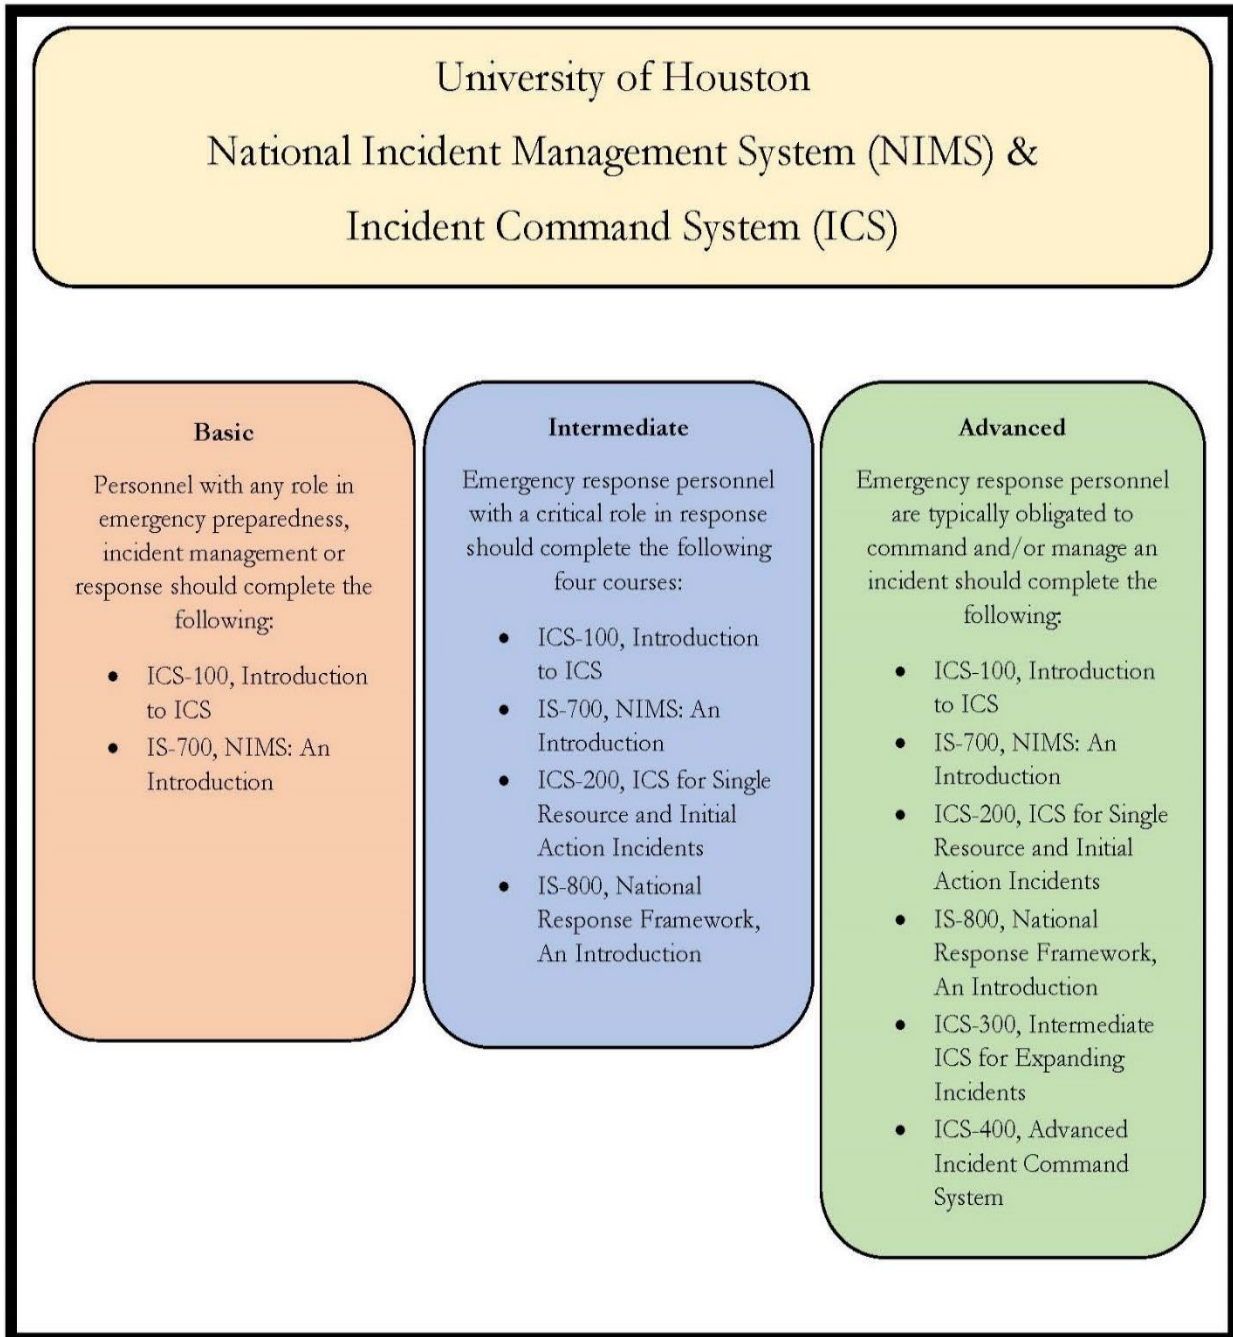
University of Houston

National Incident Management System (NIMS) &

Incident Command System (ICS)

**Basic**

Personnel with any role in emergency preparedness, incident management or response should complete the following:

- ICS-100, Introduction to ICS
- IS-700, NIMS: An Introduction

**Intermediate**

Emergency response personnel with a critical role in response should complete the following four courses:

- ICS-100, Introduction to ICS
- IS-700, NIMS: An Introduction
- ICS-200, ICS for Single Resource and Initial Action Incidents
- IS-800, National Response Framework, An Introduction

**Advanced**

Emergency response personnel are typically obligated to command and/or manage an incident should complete the following:

- ICS-100, Introduction to ICS
- IS-700, NIMS: An Introduction
- ICS-200, ICS for Single Resource and Initial Action Incidents
- IS-800, National Response Framework, An Introduction
- ICS-300, Intermediate ICS for Expanding Incidents
- ICS-400, Advanced Incident Command System